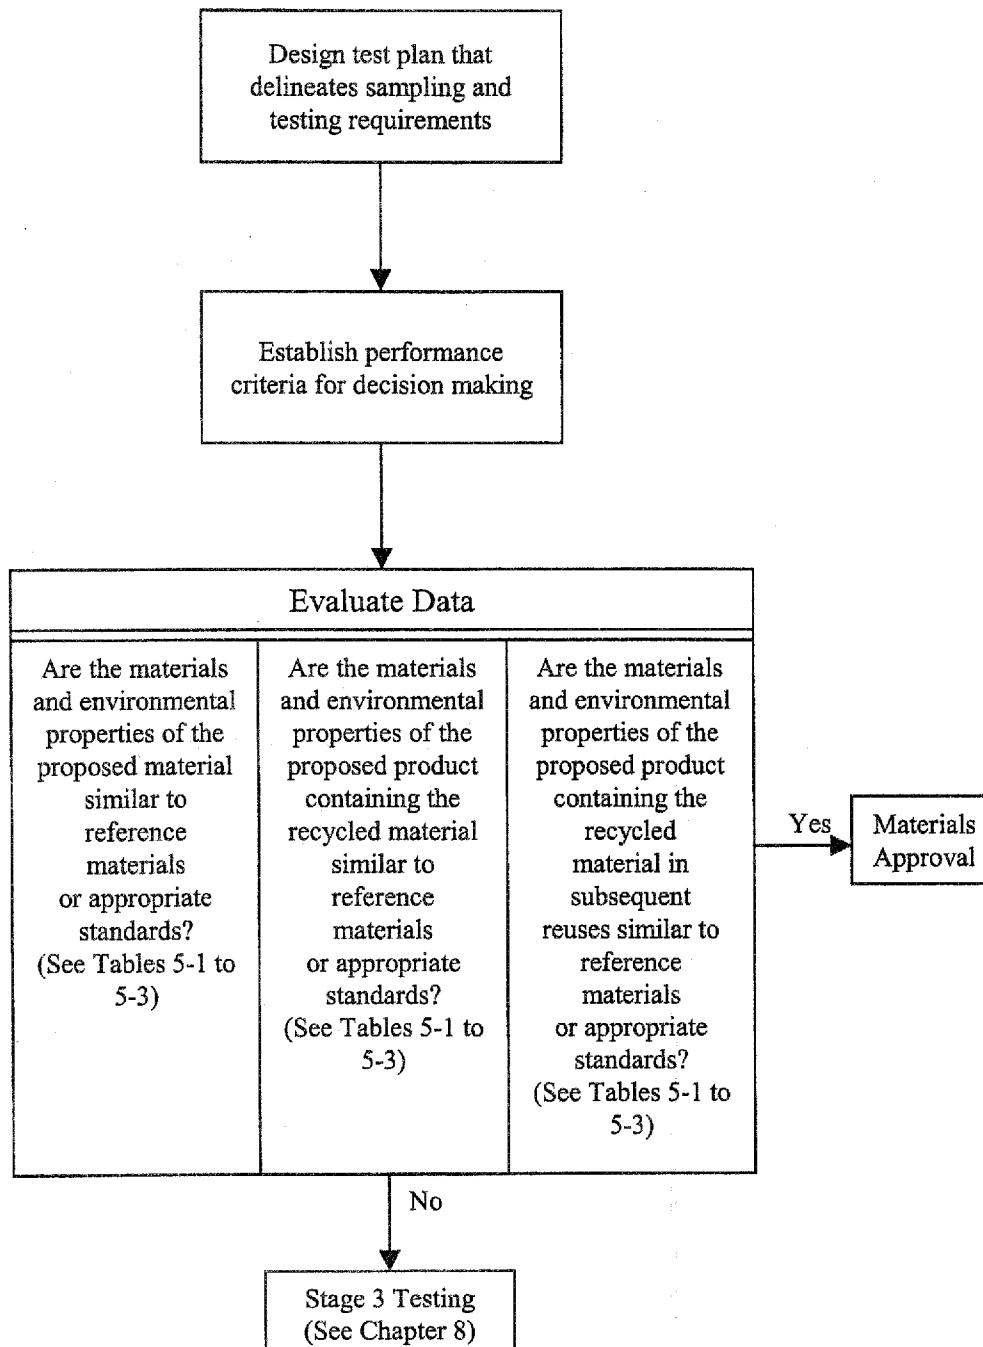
Design test plan that delineates sampling and testing requirements

Establish performance criteria for decision making

Evaluate Data

Are the materials and environmental properties of the proposed material similar to reference materials or appropriate standards? (See Tables 5-1 to 5-3)

Are the materials and environmental properties of the proposed product containing the recycled material similar to reference materials or appropriate standards? (See Tables 5-1 to 5-3)

Are the materials and environmental properties of the proposed product containing the recycled material in subsequent reuses similar to reference materials or appropriate standards? (See Tables 5-1 to 5-3)

Yes

Materials Approval

No

Stage 3 Testing (See Chapter 8)